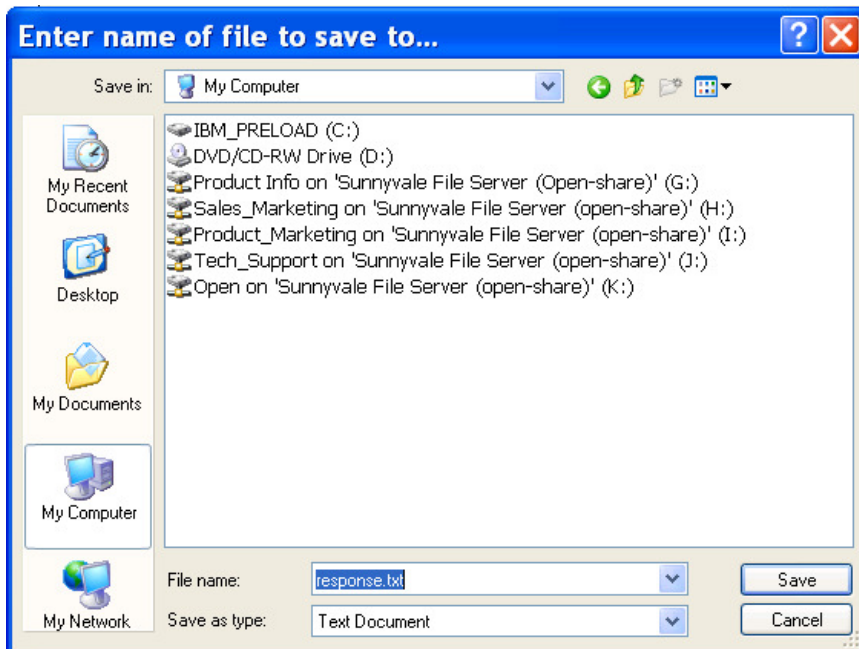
Enter name of file to save to...

?

Save in: My Computer

My Recent Documents

Desktop

My Documents

My Computer

My Network

IBM_PRELOAD (C:)
DVD/CD-RW Drive (D:)
Product Info on 'Sunnyvale File Server (Open-share)' (G:)
Sales_Marketing on 'Sunnyvale File Server (open-share)' (H:)
Product_Marketing on 'Sunnyvale File Server (open-share)' (I:)
Tech_Support on 'Sunnyvale File Server (open-share)' (J:)
Open on 'Sunnyvale File Server (open-share)' (K:)

File name: response.txt

Save as type: Text Document

Save

Cancel